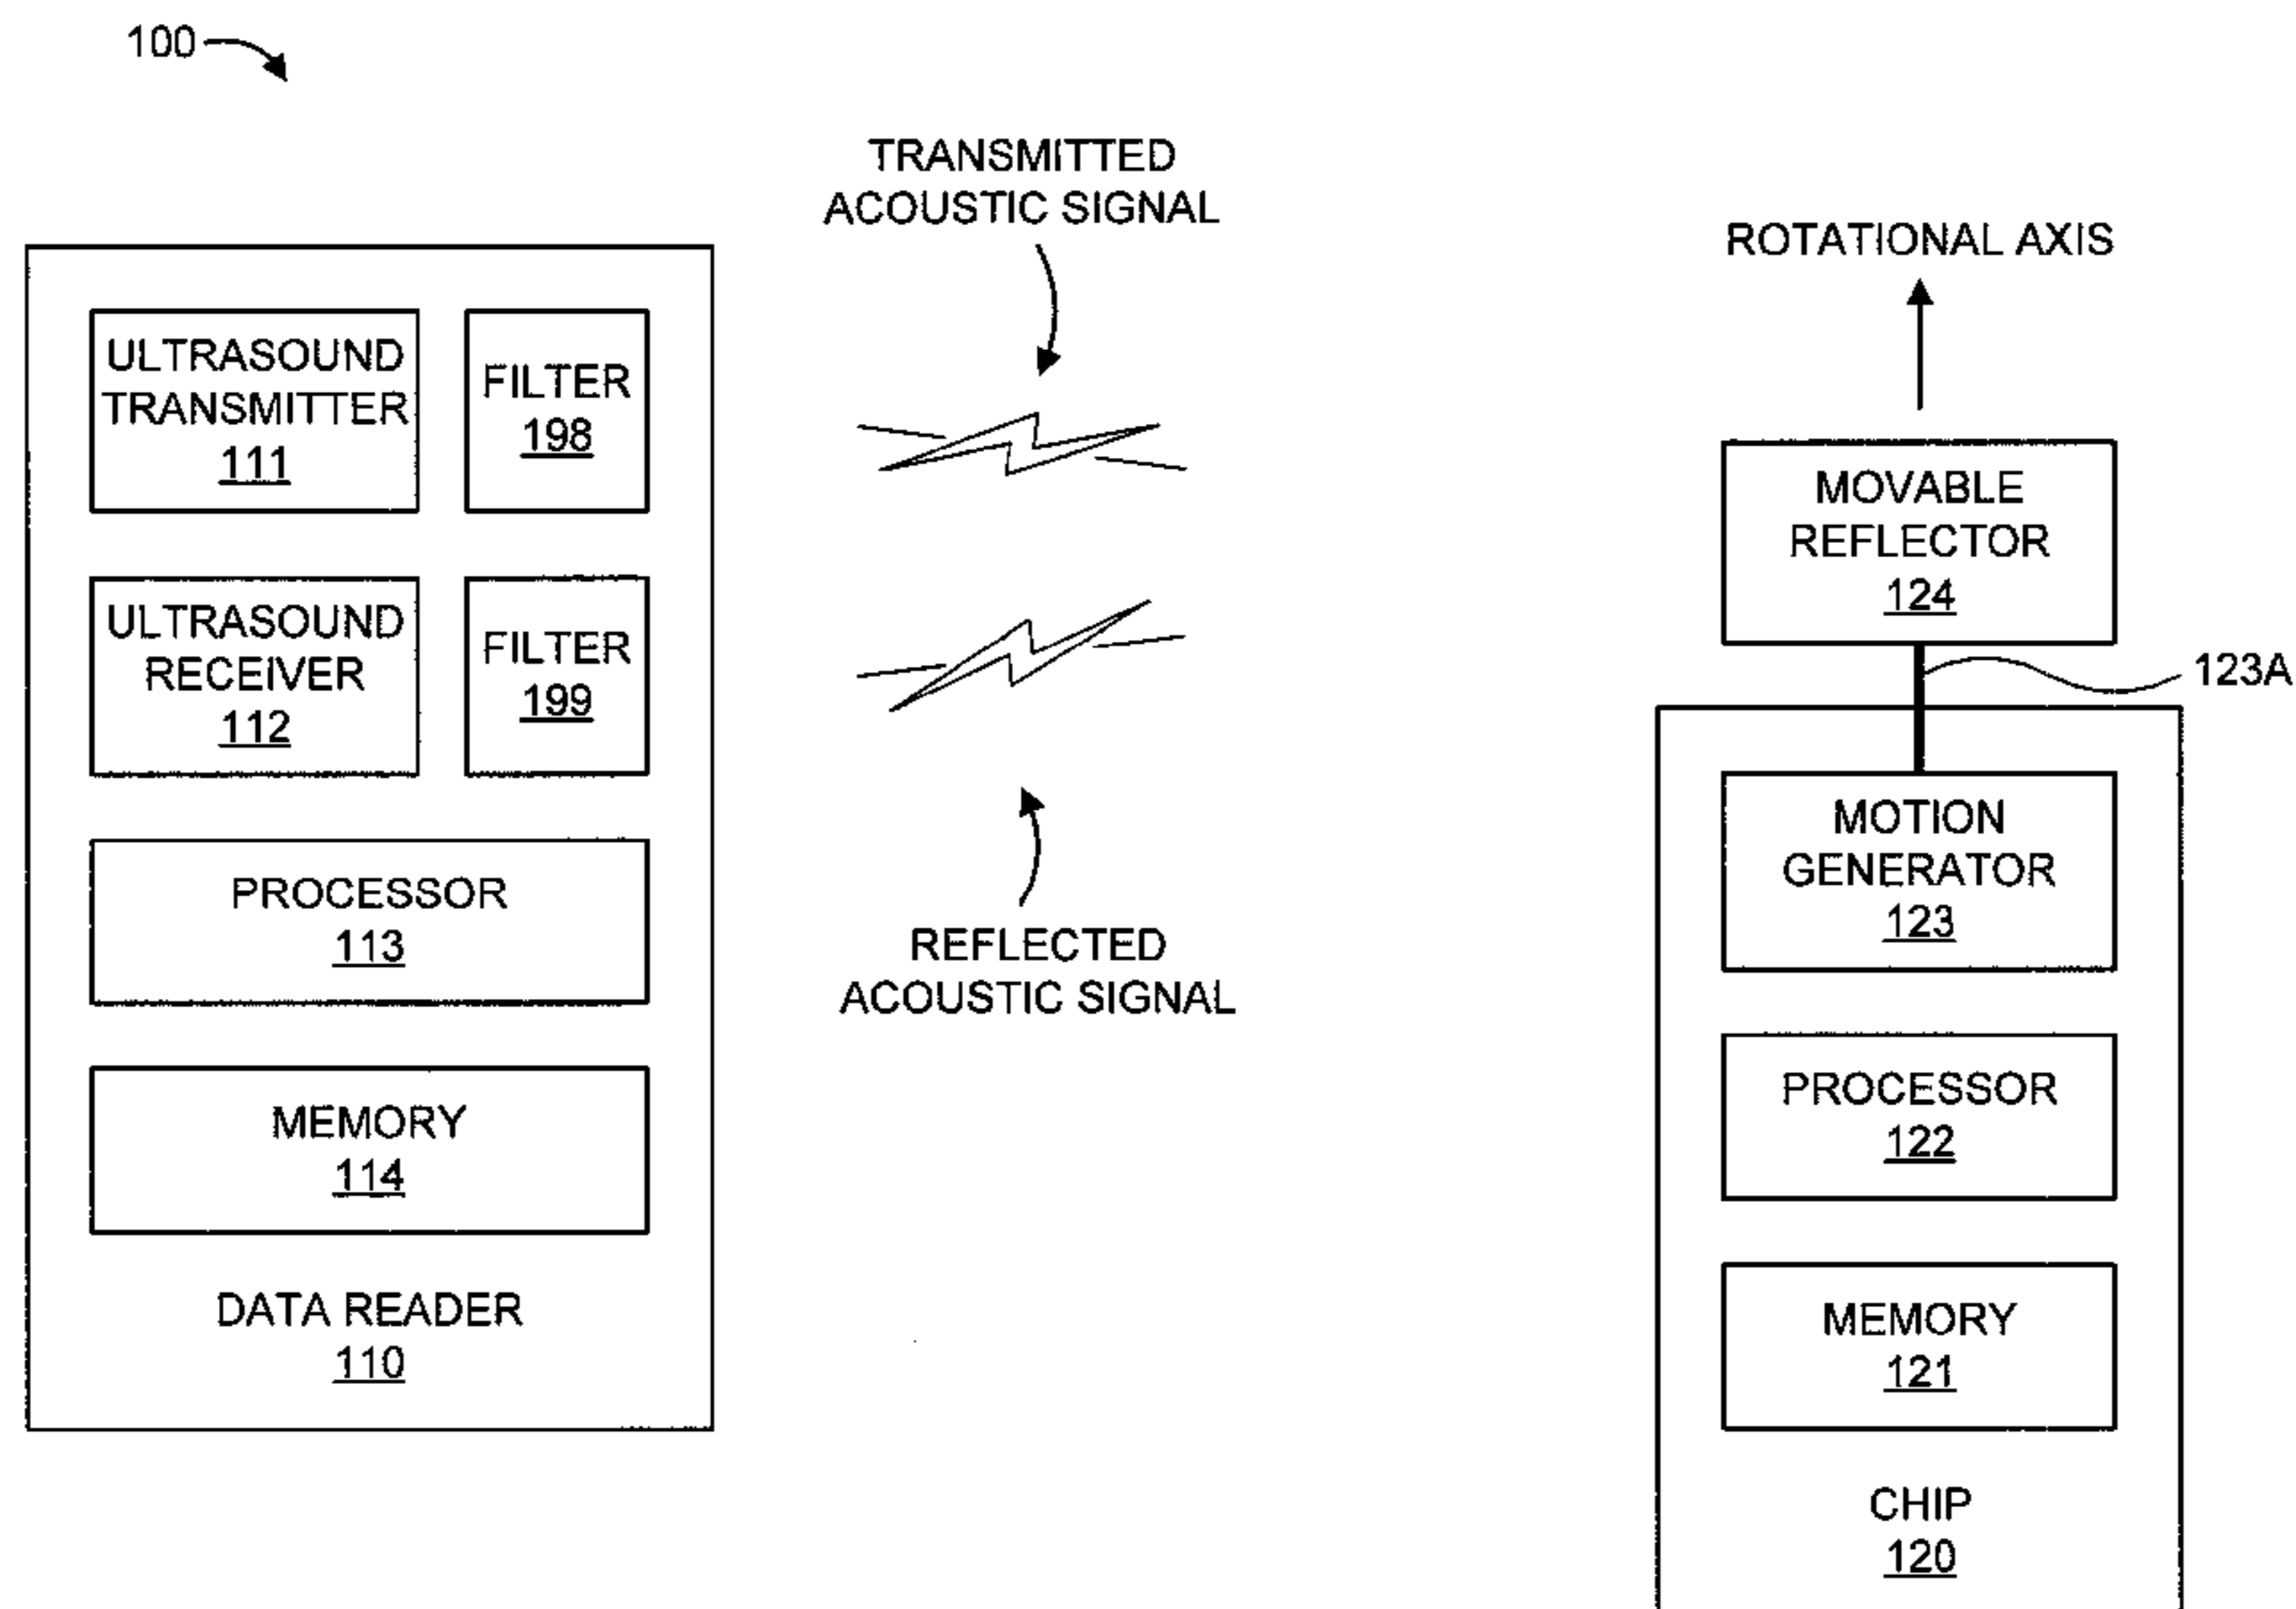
100

TRANSMITTED ACOUSTIC SIGNAL

ROTATIONAL AXIS

ULTRASOUND TRANSMITTER 111

FILTER 198

ULTRASOUND RECEIVER 112

FILTER 199

PROCESSOR 113

MEMORY 114

DATA READER 110

REFLECTED ACOUSTIC SIGNAL

MOVABLE REFLECTOR 124

123A

MOTION GENERATOR 123

PROCESSOR 122

MEMORY 121

CHIP 120